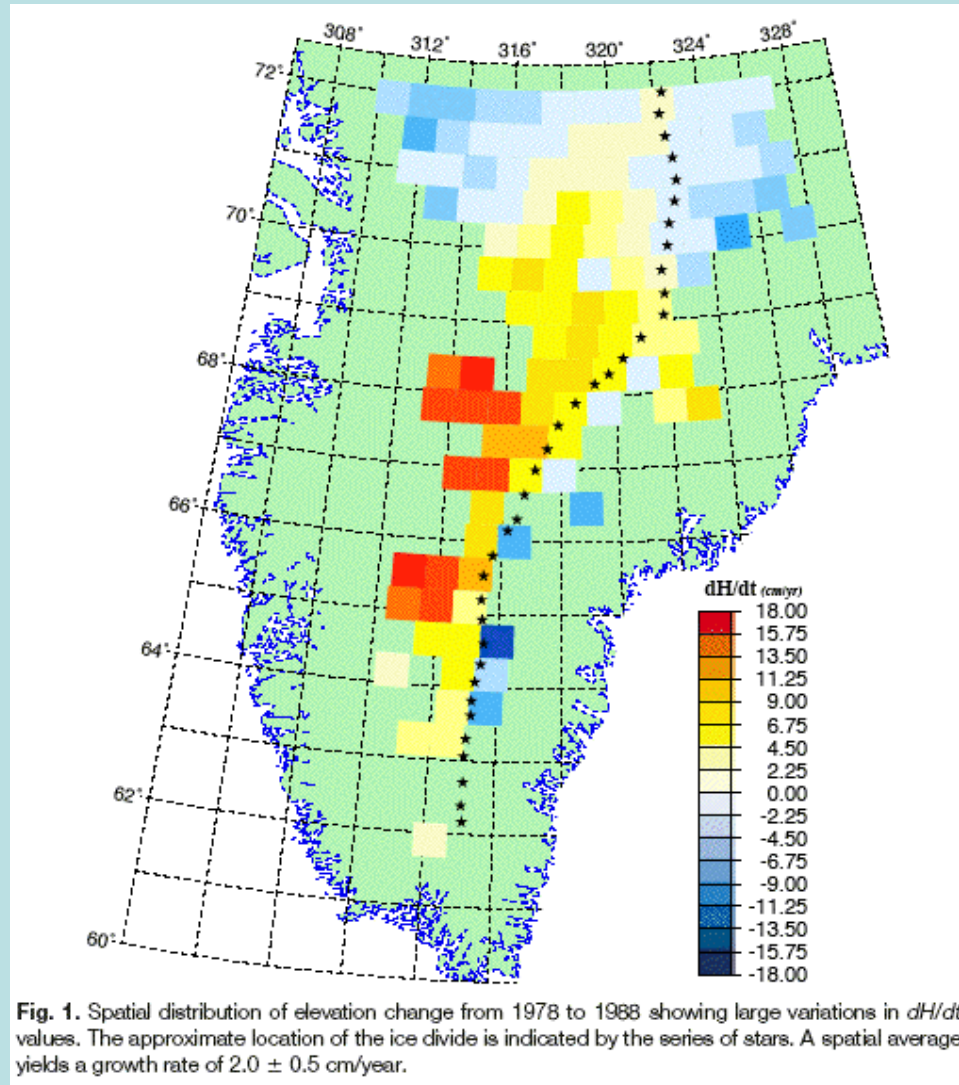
308° 312° 316° 320° 324° 328°

72°

70°

68°

66°

64°

62°

60°

dH/dt (cm/yr)
18.00
15.75
13.50
11.25
9.00
6.75
4.50
2.25
0.00
-2.25
-4.50
-6.75
-9.00
-11.25
-13.50
-15.75
-18.00

**Fig. 1.** Spatial distribution of elevation change from 1978 to 1988 showing large variations in *dH/dt* values. The approximate location of the ice divide is indicated by the series of stars. A spatial average yields a growth rate of 2.0 $\pm$ 0.5 cm/year.